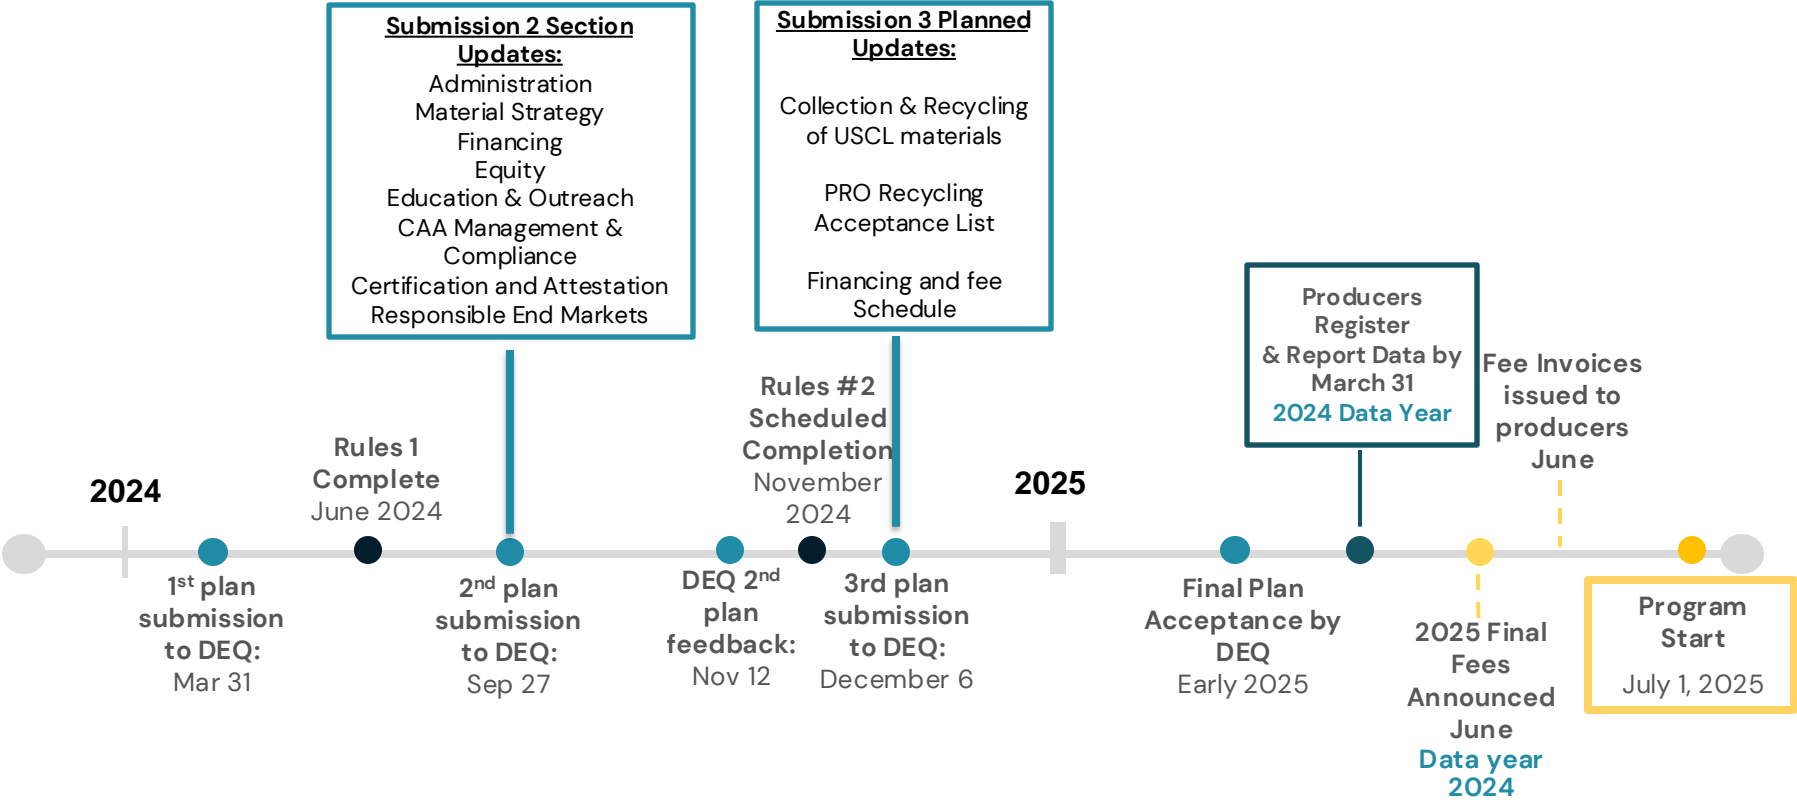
Submission 2 Section Updates:
Administration
Material Strategy
Financing
Equity
Education & Outreach
CAA Management & Compliance
Certification and Attestation
Responsible End Markets

Submission 3 Planned Updates:
Collection & Recycling of USCL materials

PRO Recycling Acceptance List

Financing and fee Schedule

Producers Register & Report Data by March 31
2024 Data Year

Fee Invoices issued to producers
June

2024

Rules 1 Complete
June 2024

Rules #2 Scheduled Completion
November 2024

2025

$1^{st}$ plan submission to DEQ:
Mar 31

$2^{nd}$ plan submission to DEQ:
Sep 27

DEQ $2^{nd}$ plan feedback:
Nov 12

3rd plan submission to DEQ:
December 6

Final Plan Acceptance by DEQ
Early 2025

2025 Final Fees Announced
June
Data year 2024

Program Start
July 1, 2025